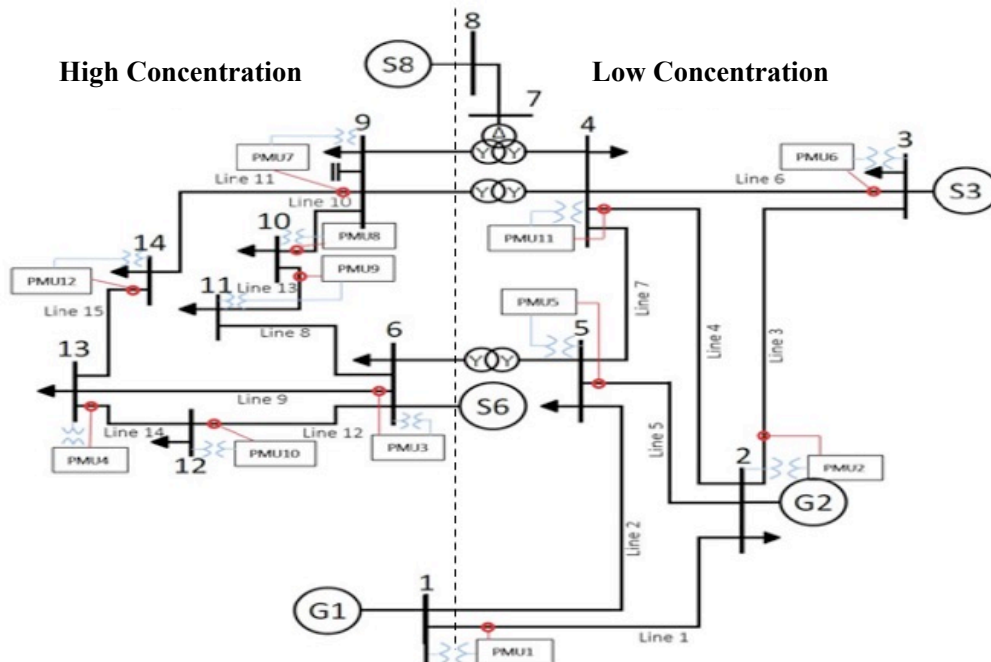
High Concentration

S8

8

Low Concentration

7

9

4

3

PMU7

PMU6

Line 11

Line 6

S3

Line 10

14

10

PMU8

PMU11

PMU12

PMU9

11

Line 13

Line 15

PMU5

Line 7

Line 8

Line 4

Line 3

6

5

13

Line 9

S6

Line 14

Line 12

Line 5

PMU4

12

PMU10

PMU3

2

PMU2

G2

Line 2

1

G1

Line 1

PMU1